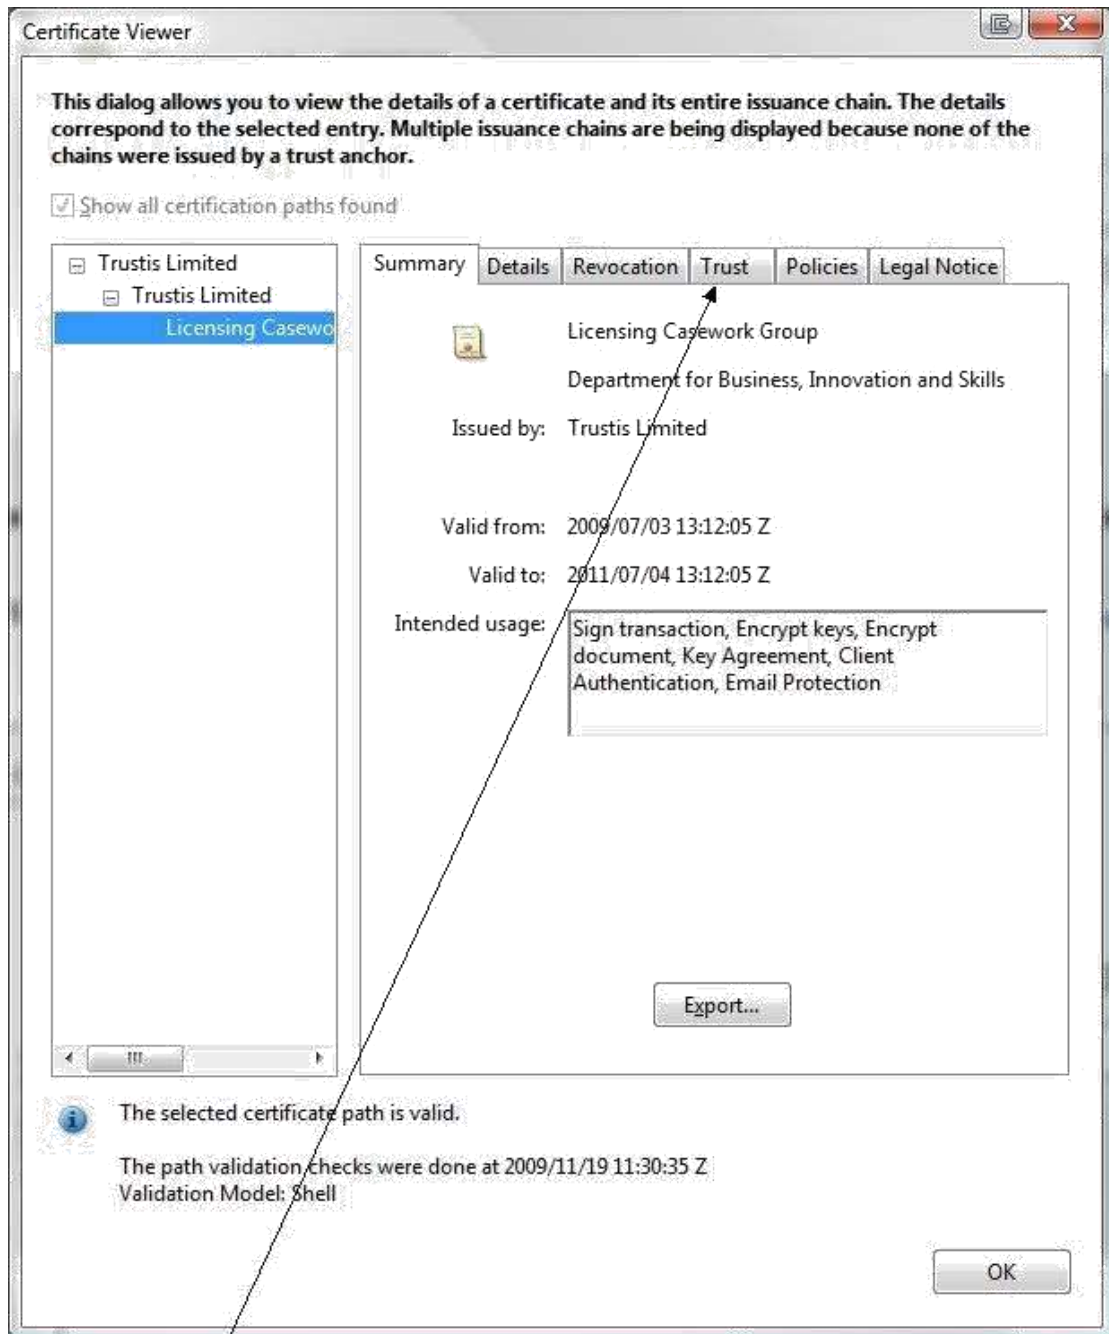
Certificate Viewer

This dialog allows you to view the details of a certificate and its entire issuance chain. The details correspond to the selected entry. Multiple issuance chains are being displayed because none of the chains were issued by a trust anchor.

Show all certification paths found

Trustis Limited
Trustis Limited
Licensing Casewo

Summary | Details | Revocation | Trust | Policies | Legal Notice

Licensing Casework Group

Department for Business, Innovation and Skills

Issued by: Trustis Limited

Valid from: 2009/07/03 13:12:05 Z

Valid to: 2011/07/04 13:12:05 Z

Intended usage: Sign transaction, Encrypt keys, Encrypt document, Key Agreement, Client Authentication, Email Protection

Export...

The selected certificate path is valid.

The path validation checks were done at 2009/11/19 11:30:35 Z
Validation Model: Shell

OK